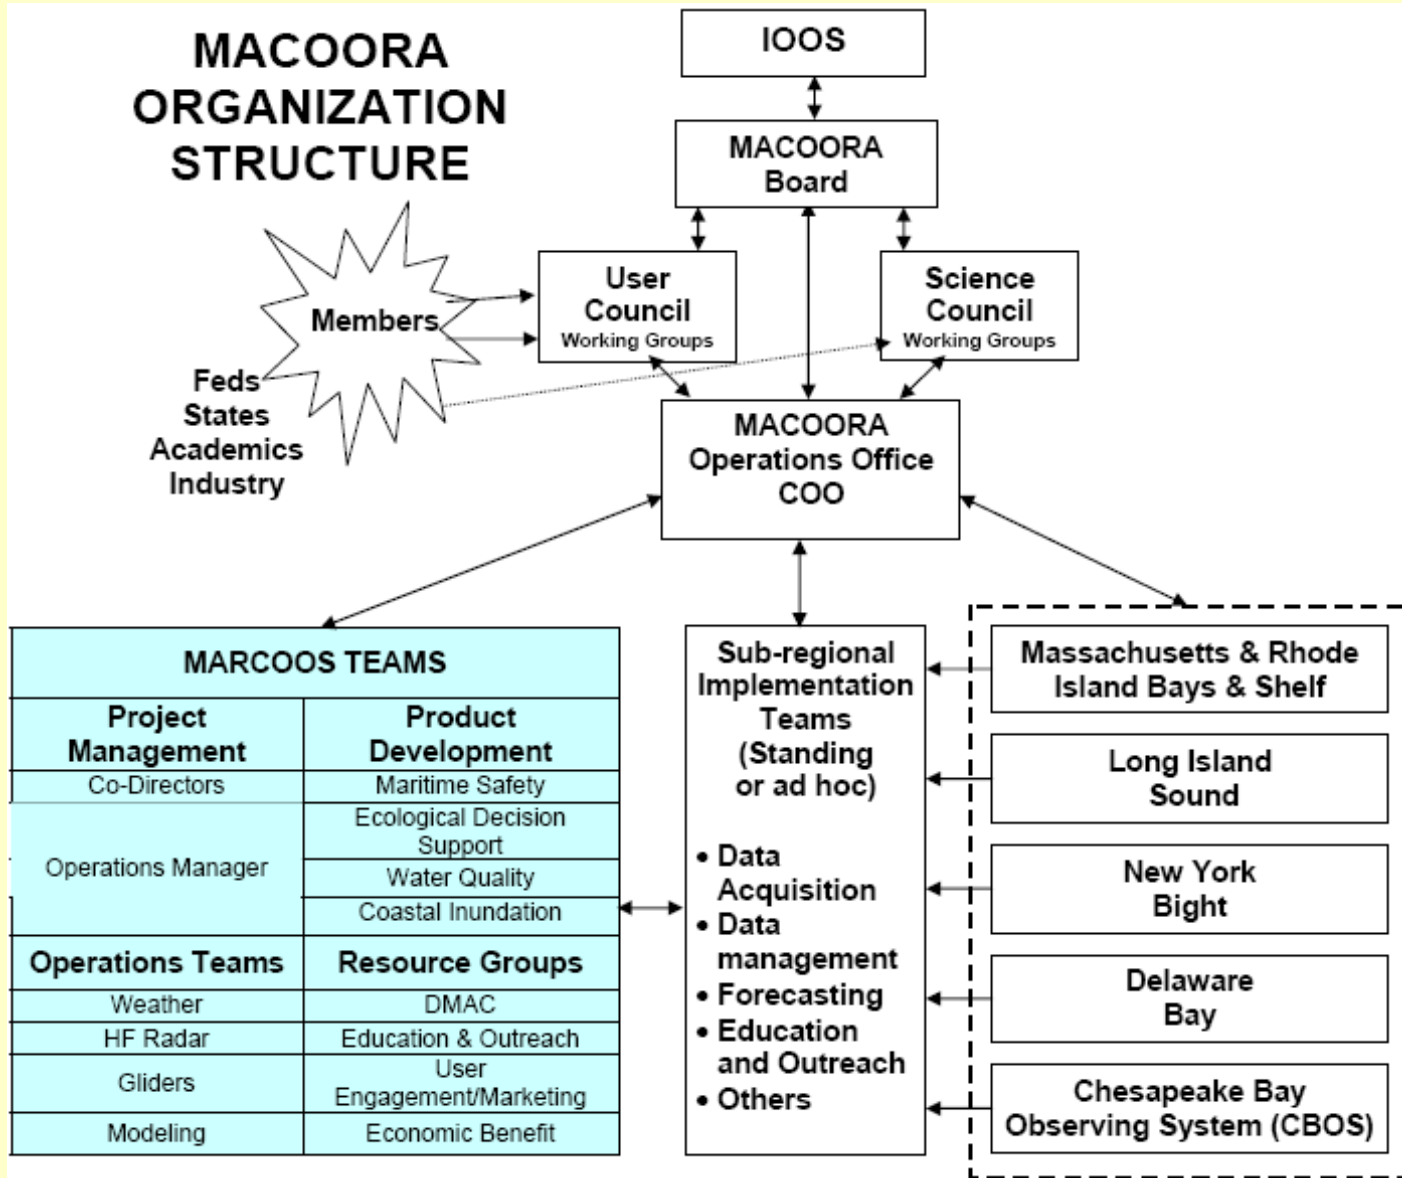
MACOORA ORGANIZATION STRUCTURE

IOOS

MACOORA Board

Members

Feds
States
Academics
Industry

User Council
Working Groups

Science Council
Working Groups

MACOORA Operations Office COO

| MARCOOS TEAMS | |
|---|---|
| Project Management | Product Development |
| Co-Directors | Maritime Safety |
| Operations Manager | Ecological Decision Support |
| | Water Quality |
| | Coastal Inundation |
| Operations Teams | Resource Groups |
| Weather | DMAC |
| HF Radar | Education & Outreach |
| Gliders | User Engagement/Marketing |
| Modeling | Economic Benefit |

Sub-regional Implementation Teams (Standing or ad hoc)

• Data Acquisition
• Data management
• Forecasting
• Education and Outreach
• Others

Massachusetts & Rhode Island Bays & Shelf

Long Island Sound

New York Bight

Delaware Bay

Chesapeake Bay Observing System (CBOS)